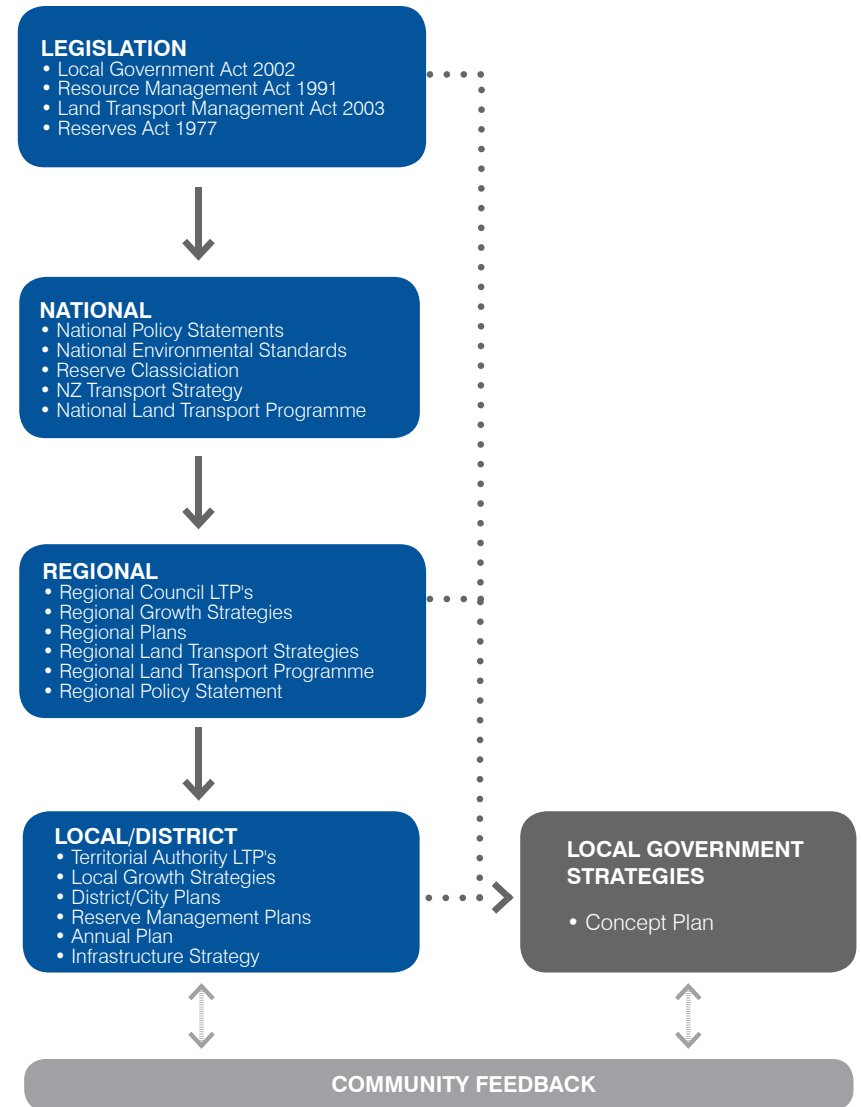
LEGISLATION
• Local Government Act 2002
• Resource Management Act 1991
• Land Transport Management Act 2003
• Reserves Act 1977

NATIONAL
• National Policy Statements
• National Environmental Standards
• Reserve Classiciation
• NZ Transport Strategy
• National Land Transport Programme

REGIONAL
• Regional Council LTP's
• Regional Growth Strategies
• Regional Plans
• Regional Land Transport Strategies
• Regional Land Transport Programme
• Regional Policy Statement

LOCAL/DISTRICT
• Territorial Authority LTP's
• Local Growth Strategies
• District/City Plans
• Reserve Management Plans
• Annual Plan
• Infrastructure Strategy

LOCAL GOVERNMENT STRATEGIES
• Concept Plan

COMMUNITY FEEDBACK